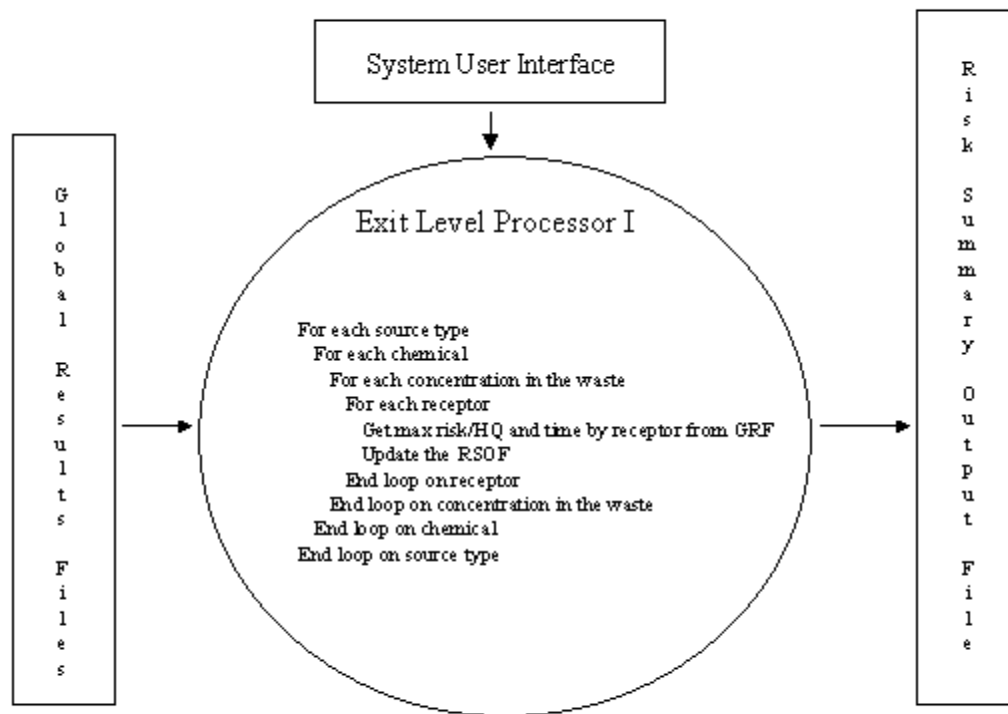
System User Interface

Global Results Files

Exit Level Processor I

For each source type
For each chemical
For each concentration in the waste
For each receptor
Get max risk/HQ and time by receptor from GRF
Update the RSOF
End loop on receptor
End loop on concentration in the waste
End loop on chemical
End loop on source type

Risk Summary Output File